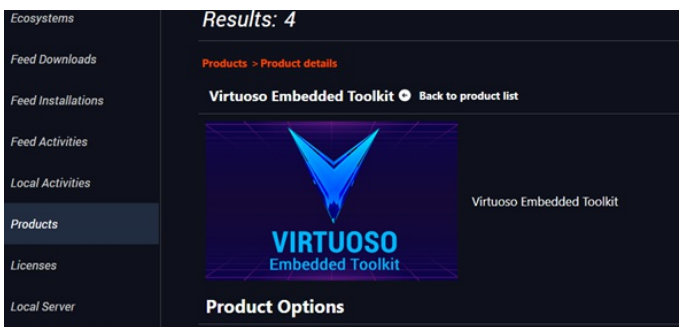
Ecosystems

Feed Downloads

Feed Installations

Feed Activities

Local Activities

Products

Licenses

Local Server

Results: 4

Products > Product details

Virtuoso Embedded Toolkit Back to product list

VIRTUOSO
Embedded Toolkit

Virtuoso Embedded Toolkit

Product Options